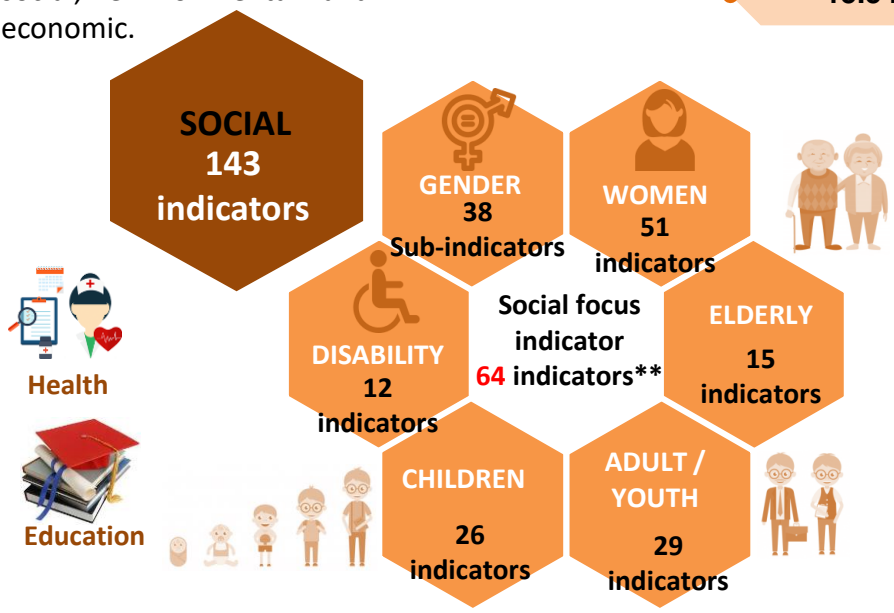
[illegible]
economic.

SOCIAL
143
indicators

GENDER
38
Sub-indicators

WOMEN
51
indicators

DISABILITY
12
indicators

Social focus indicator
64 indicators**

ELDERLY
15
indicators

CHILDREN
26
indicators

ADULT / YOUTH
29
indicators

Health

Education